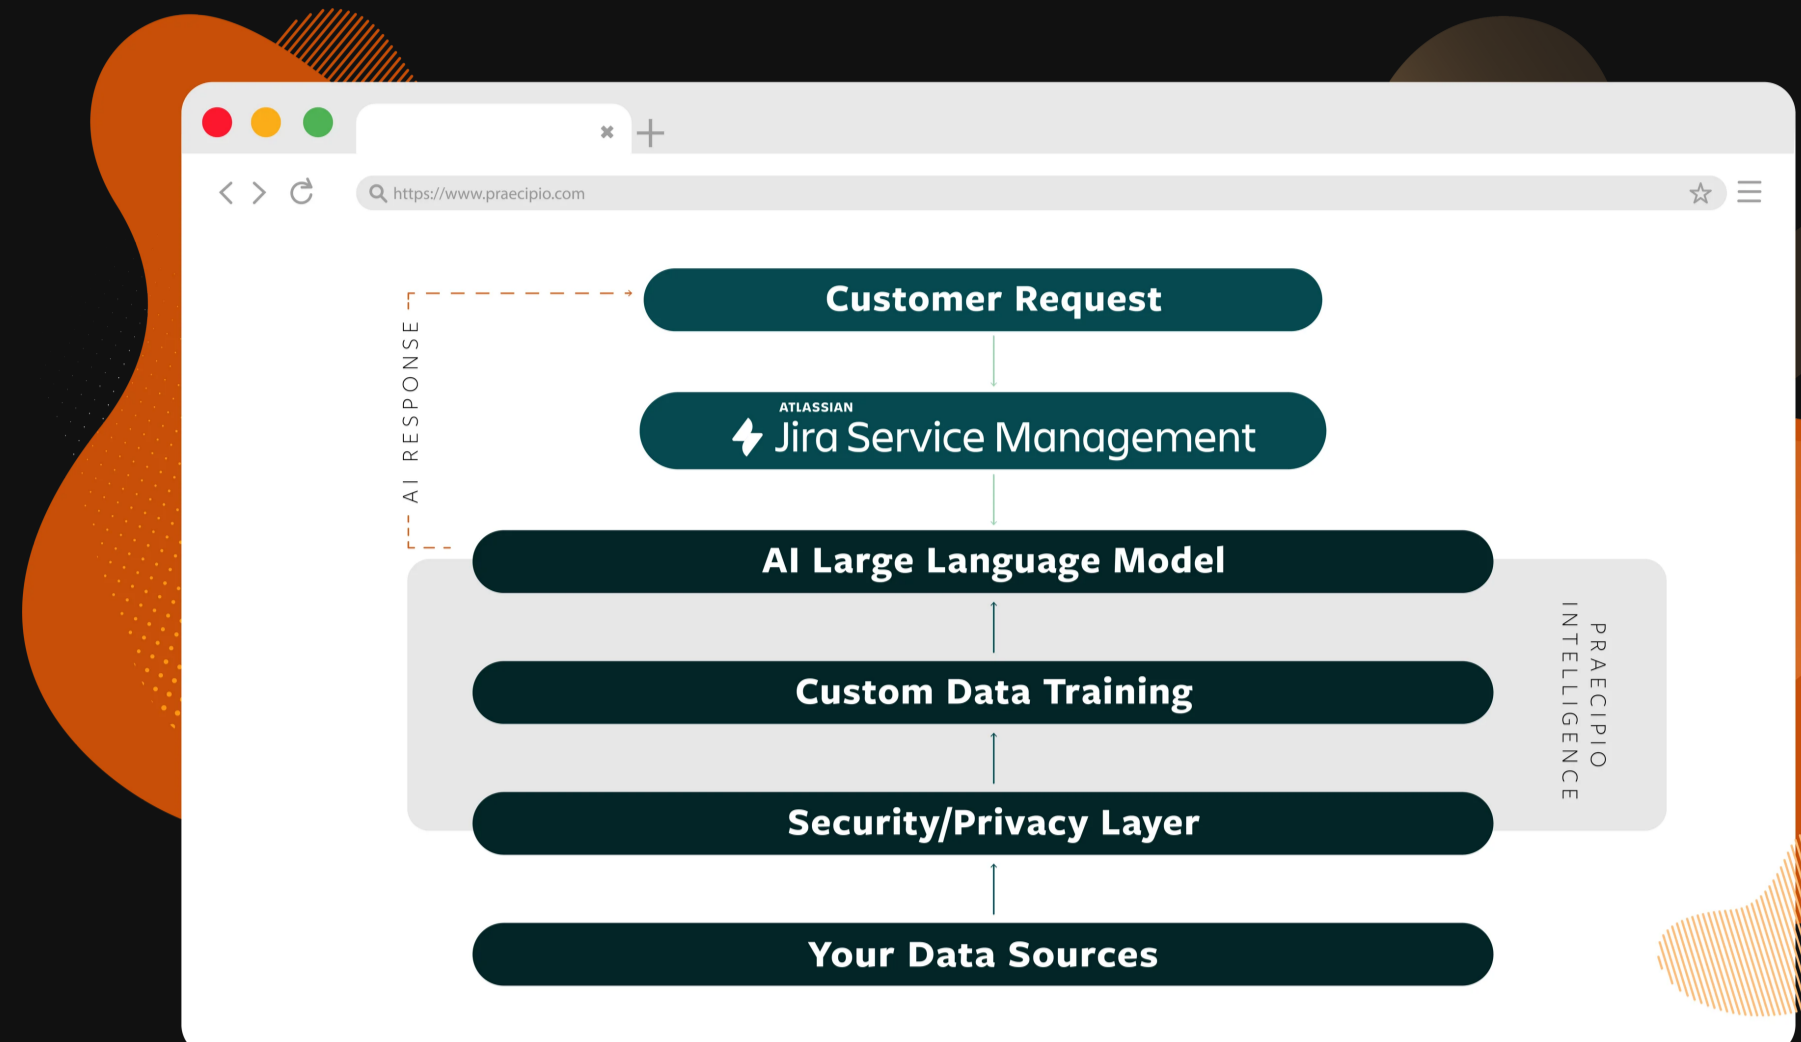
https://www.praecipio.com

AI RESPONSE

Customer Request

ATLASSIAN
Jira Service Management

AI Large Language Model

Custom Data Training

Security/Privacy Layer

Your Data Sources

PRAECIPIO INTELLIGENCE